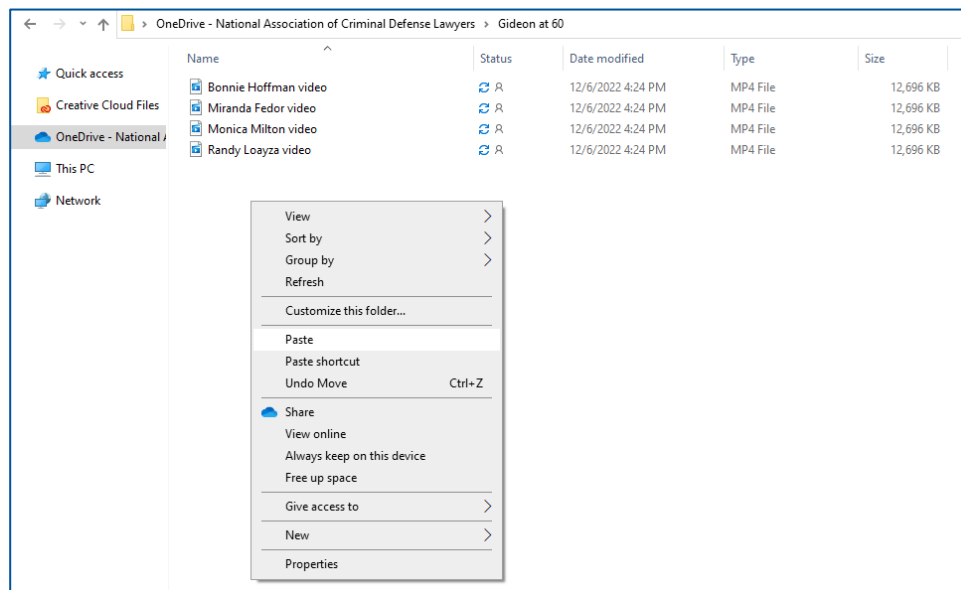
OneDrive - National Association of Criminal Defense Lawyers > Gideon at 60

Quick access
Creative Cloud Files
OneDrive - National A
This PC
Network

| Name | Status | Date modified | Type | Size |
|---|---|---|---|---|
| Bonnie Hoffman video | | 12/6/2022 4:24 PM | MP4 File | 12,696 KB |
| Miranda Fedor video | | 12/6/2022 4:24 PM | MP4 File | 12,696 KB |
| Monica Milton video | | 12/6/2022 4:24 PM | MP4 File | 12,696 KB |
| Randy Loayza video | | 12/6/2022 4:24 PM | MP4 File | 12,696 KB |

View
Sort by
Group by
Refresh
Customize this folder...
Paste
Paste shortcut
Undo Move Ctrl+Z
Share
View online
Always keep on this device
Free up space
Give access to
New
Properties